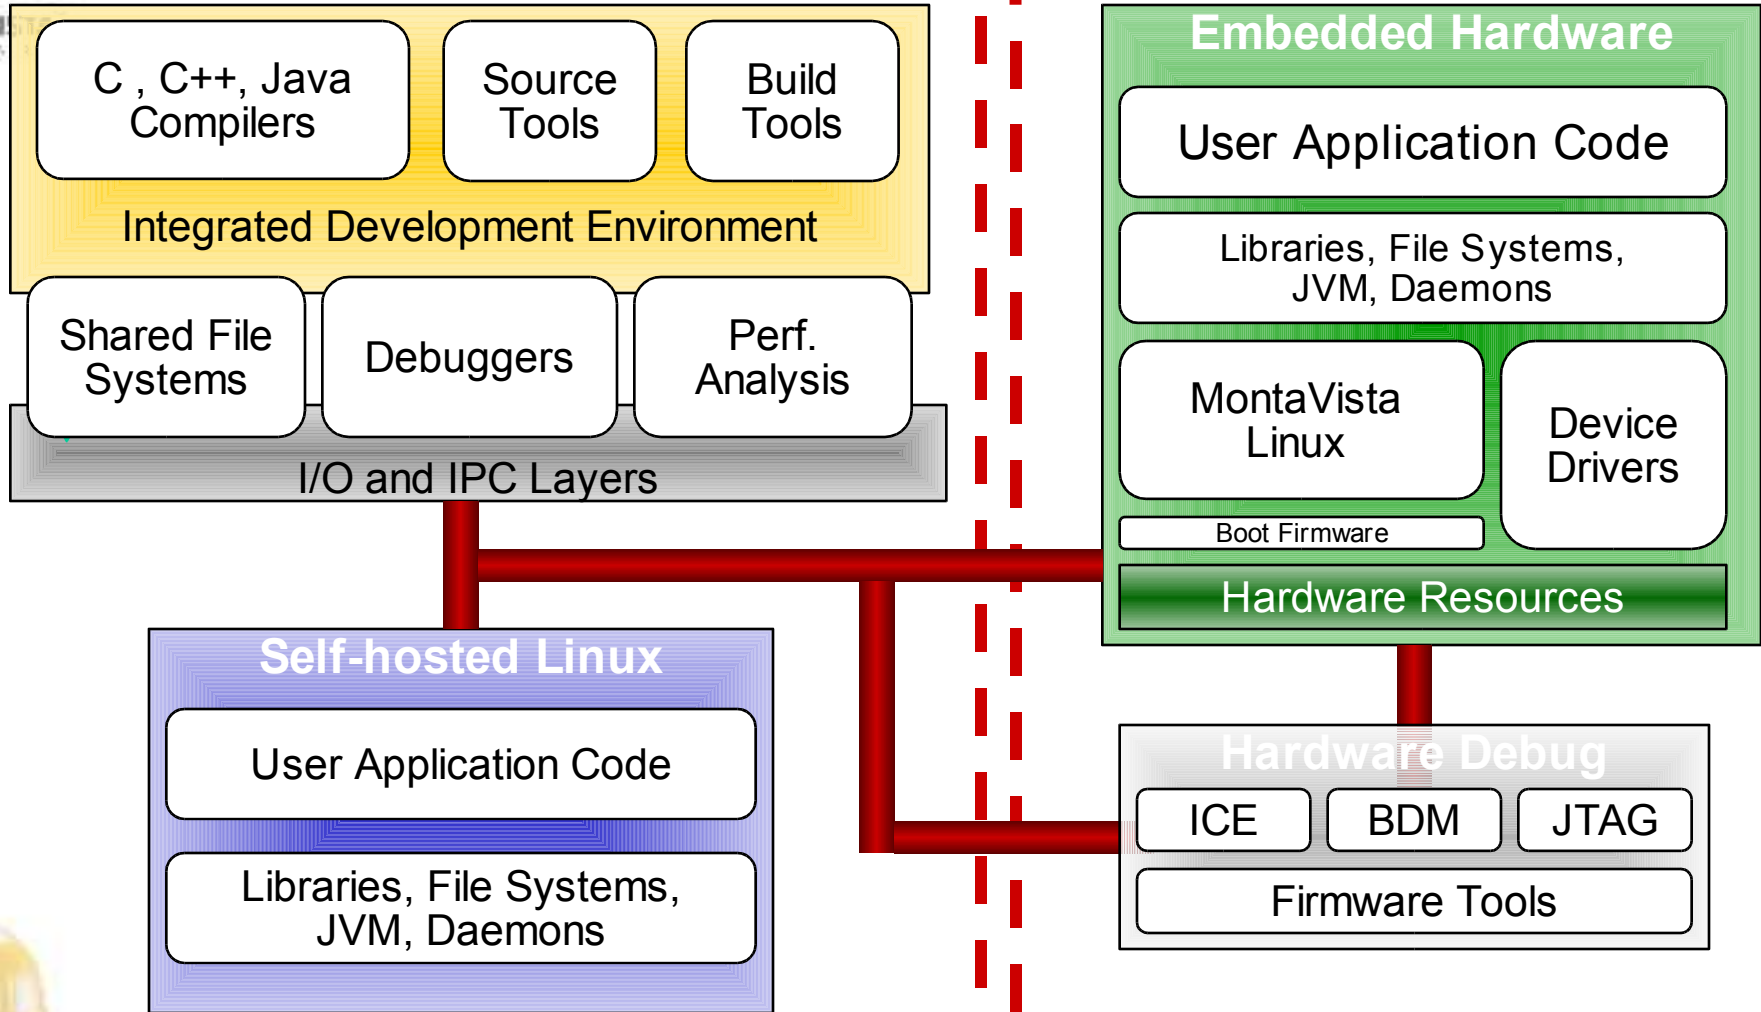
C , C++, Java Compilers

Source Tools

Build Tools

Integrated Development Environment

Shared File Systems

Debuggers

Perf. Analysis

I/O and IPC Layers

Self-hosted Linux

User Application Code

Libraries, File Systems, JVM, Daemons

Embedded Hardware

User Application Code

Libraries, File Systems, JVM, Daemons

MontaVista Linux

Device Drivers

Boot Firmware

Hardware Resources

Hardware Debug

ICE

BDM

JTAG

Firmware Tools